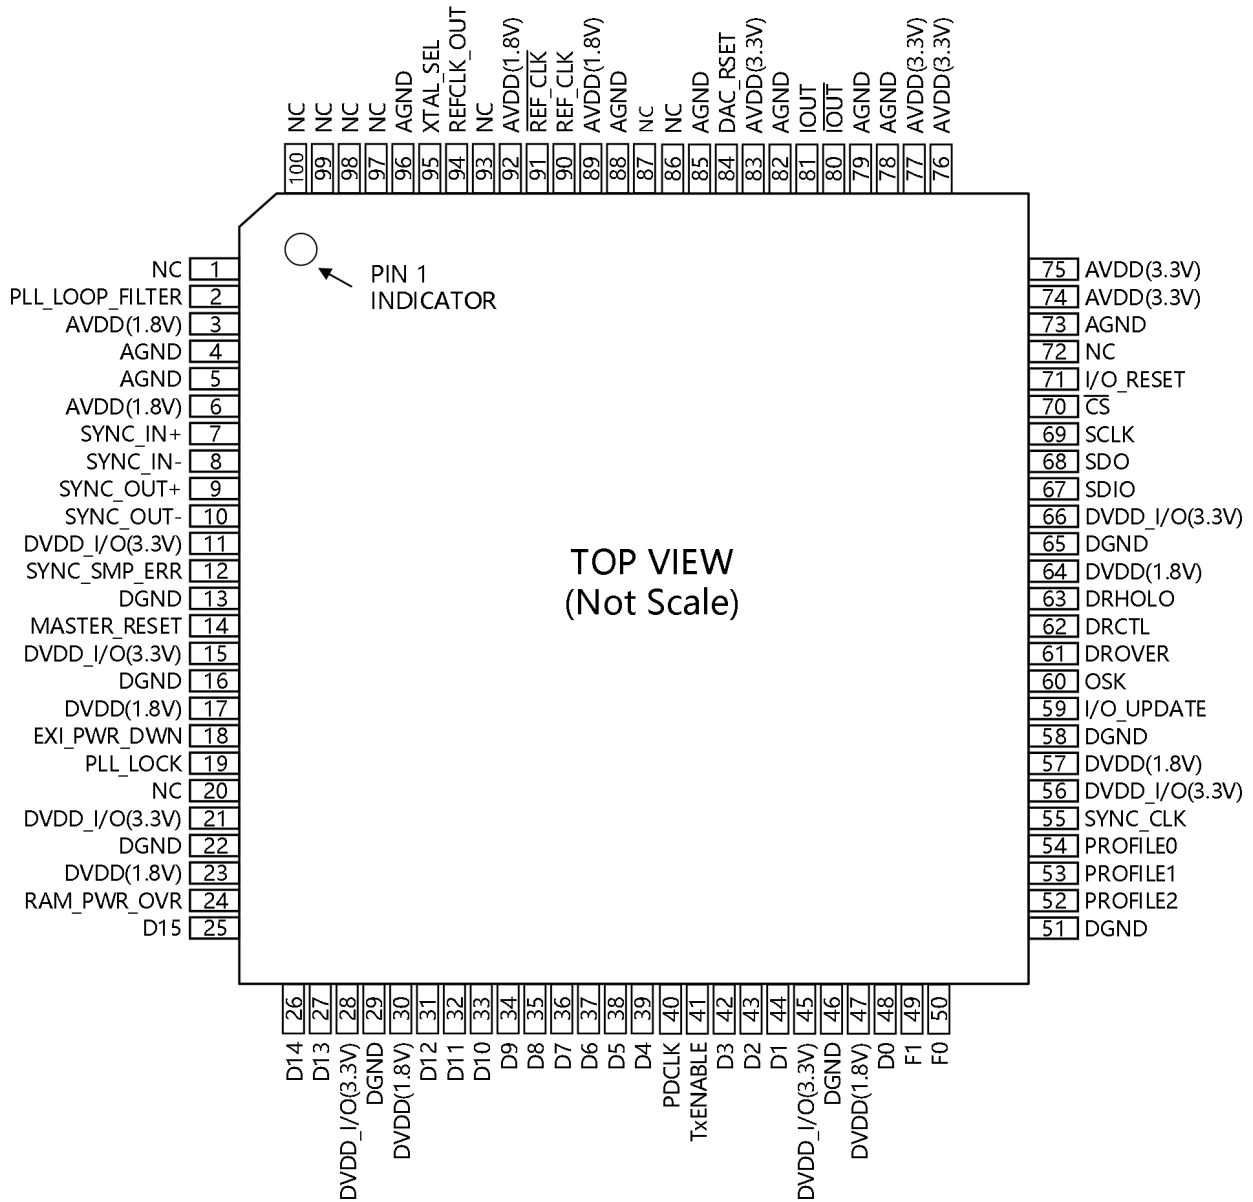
NC 100
NC 99
NC 98
NC 97
AGND 96
XTAL_SEL 95
REFCLK_OUT 94
NC 93
AVDD(1.8V) 92
$\overline{\text{REF\_CLK}}$ 91
REF_CLK 90
AVDD(1.8V) 89
AGND 88
NC 87
NC 86
AGND 85
DAC_RSET 84
AVDD(3.3V) 83
AGND 82
IOUT 81
$\overline{\text{IOUT}}$ 80
AGND 79
AGND 78
AVDD(3.3V) 77
AVDD(3.3V) 76

PIN 1 INDICATOR

NC 1
PLL_LOOP_FILTER 2
AVDD(1.8V) 3
AGND 4
AGND 5
AVDD(1.8V) 6
SYNC_IN+ 7
SYNC_IN- 8
SYNC_OUT+ 9
SYNC_OUT- 10
DVDD_I/O(3.3V) 11
SYNC_SMP_ERR 12
DGND 13
MASTER_RESET 14
DVDD_I/O(3.3V) 15
DGND 16
DVDD(1.8V) 17
EXI_PWR_DWN 18
PLL_LOCK 19
NC 20
DVDD_I/O(3.3V) 21
DGND 22
DVDD(1.8V) 23
RAM_PWR_OVR 24
D15 25

TOP VIEW
(Not Scale)

75 AVDD(3.3V)
74 AVDD(3.3V)
73 AGND
72 NC
71 I/O_RESET
70 $\overline{\text{CS}}$
69 SCLK
68 SDO
67 SDIO
66 DVDD_I/O(3.3V)
65 DGND
64 DVDD(1.8V)
63 DRHOLO
62 DRCTL
61 DROVER
60 OSK
59 I/O_UPDATE
58 DGND
57 DVDD(1.8V)
56 DVDD_I/O(3.3V)
55 SYNC_CLK
54 PROFILE0
53 PROFILE1
52 PROFILE2
51 DGND

26 D14
27 D13
28 DVDD_I/O(3.3V)
29 DGND
30 DVDD(1.8V)
31 D12
32 D11
33 D10
34 D9
35 D8
36 D7
37 D6
38 D5
39 D4
40 PDCLK
41 TxENABLE
42 D3
43 D2
44 D1
45 DVDD_I/O(3.3V)
46 DGND
47 DVDD(1.8V)
48 D0
49 F1
50 F0